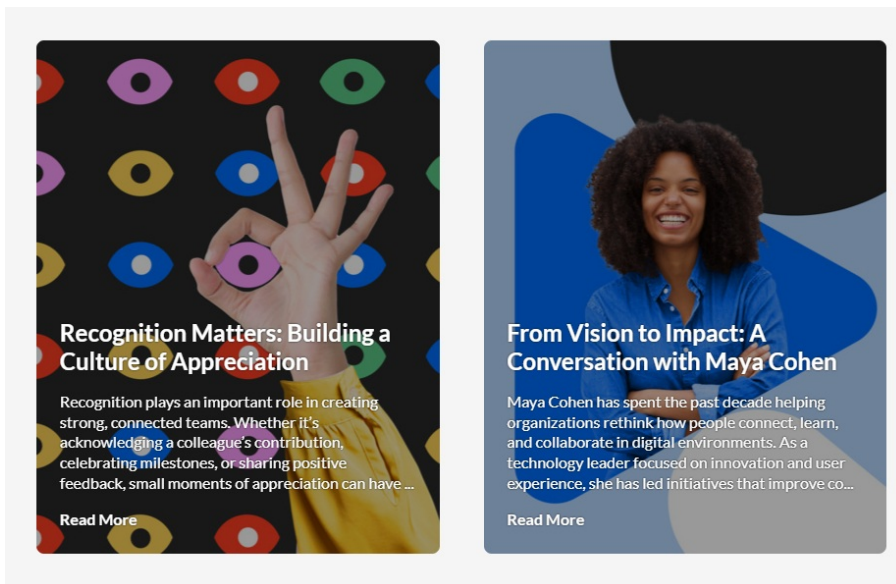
Recognition Matters: Building a Culture of Appreciation

Recognition plays an important role in creating strong, connected teams. Whether it's acknowledging a colleague's contribution, celebrating milestones, or sharing positive feedback, small moments of appreciation can have ...

Read More

From Vision to Impact: A Conversation with Maya Cohen

Maya Cohen has spent the past decade helping organizations rethink how people connect, learn, and collaborate in digital environments. As a technology leader focused on innovation and user experience, she has led initiatives that improve co...

Read More